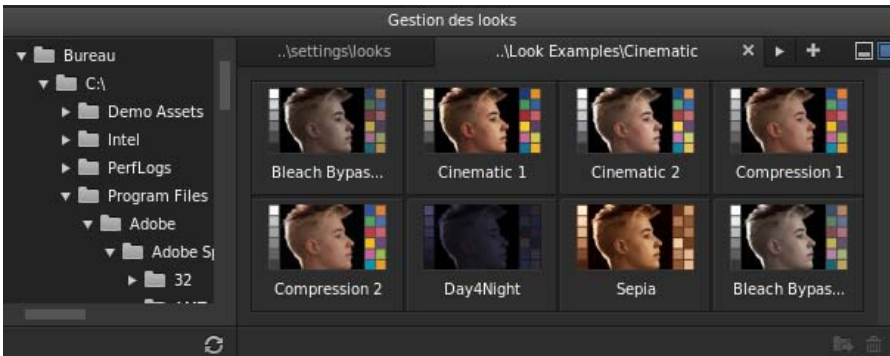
Gestion des looks

Bureau
C:\
Demo Assets
Intel
PerfLogs
Program Files
Adobe
Adobe S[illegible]
32

..\settings\looks
..\Look Examples\Cinematic
×
▸
+

Bleach Bypas...
Cinematic 1
Cinematic 2
Compression 1
Compression 2
Day4Night
Sepia
Bleach Bypas...